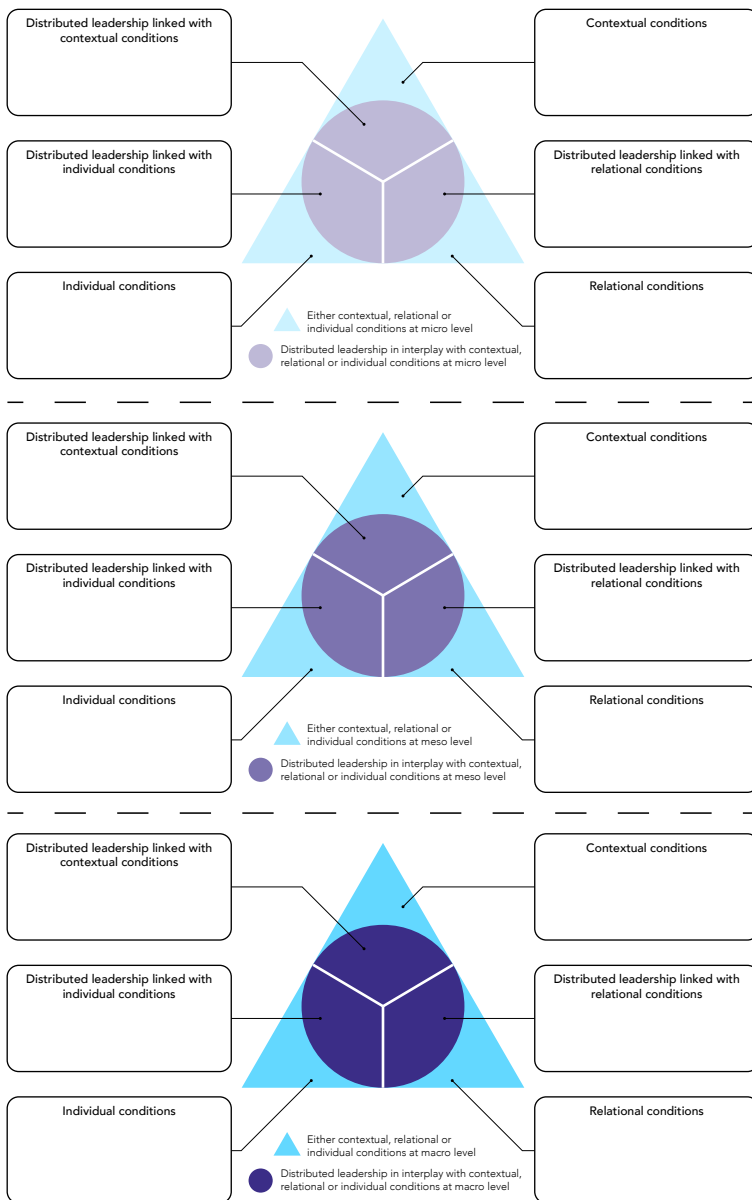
Distributed leadership linked with contextual conditions

Contextual conditions

Distributed leadership linked with individual conditions

Distributed leadership linked with relational conditions

Individual conditions

Relational conditions

Either contextual, relational or individual conditions at micro level

Distributed leadership in interplay with contextual, relational or individual conditions at micro level

Distributed leadership linked with contextual conditions

Contextual conditions

Distributed leadership linked with individual conditions

Distributed leadership linked with relational conditions

Individual conditions

Relational conditions

Either contextual, relational or individual conditions at meso level

Distributed leadership in interplay with contextual, relational or individual conditions at meso level

Distributed leadership linked with contextual conditions

Contextual conditions

Distributed leadership linked with individual conditions

Distributed leadership linked with relational conditions

Individual conditions

Relational conditions

Either contextual, relational or individual conditions at macro level

Distributed leadership in interplay with contextual, relational or individual conditions at macro level